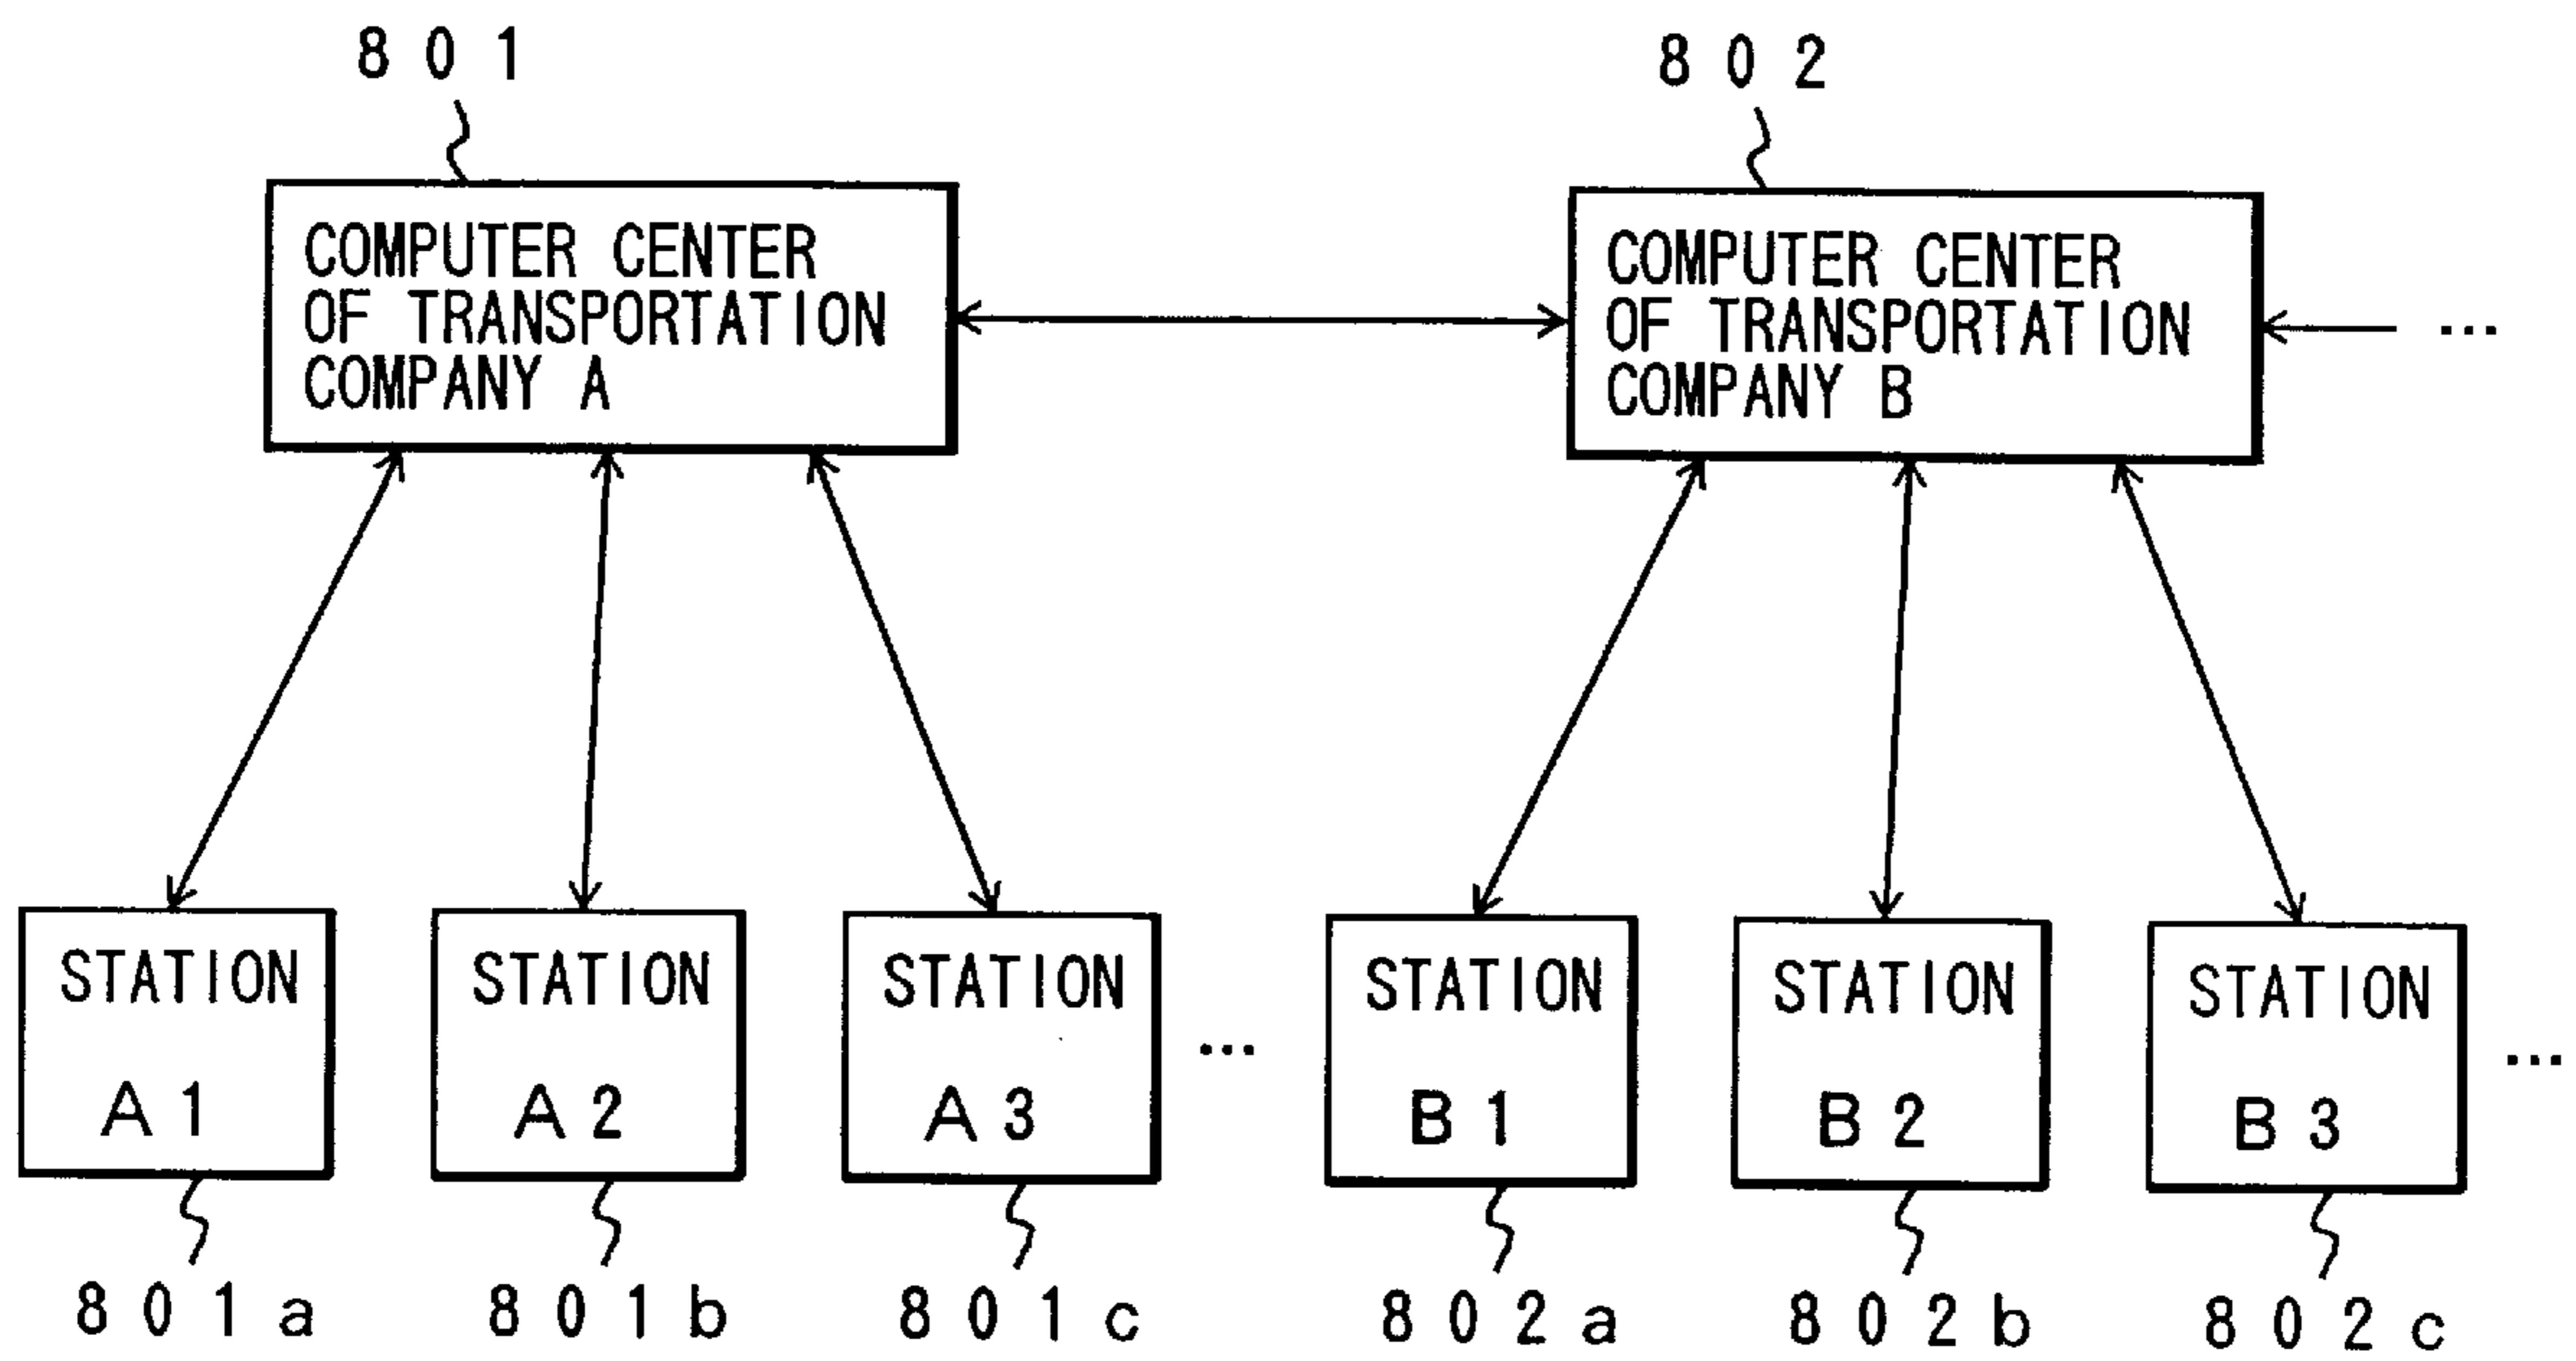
801

COMPUTER CENTER OF TRANSPORTATION COMPANY A

802

COMPUTER CENTER OF TRANSPORTATION COMPANY B

...

STATION A1

801a

STATION A2

801b

STATION A3

801c

...

STATION B1

802a

STATION B2

802b

STATION B3

802c

...